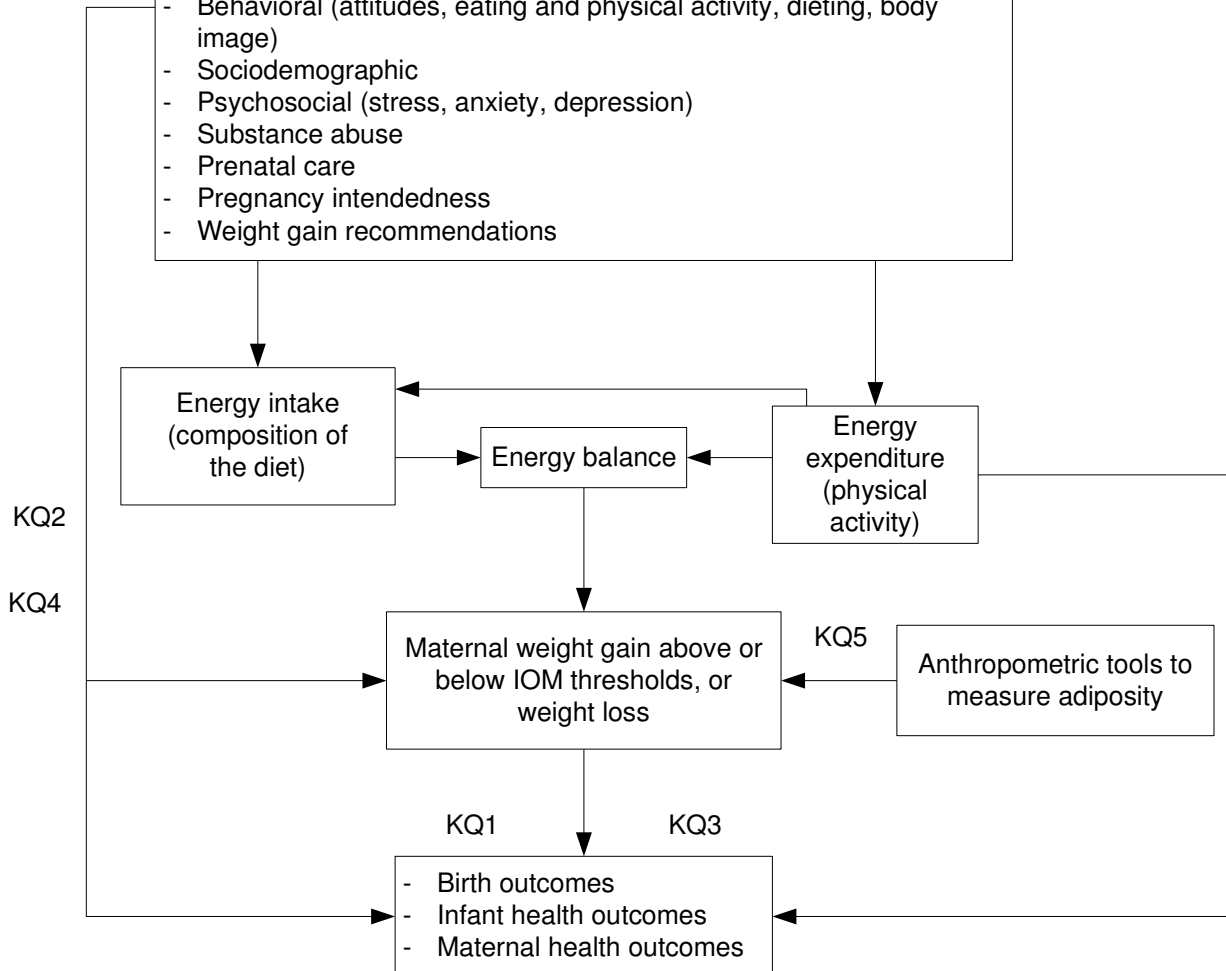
- Behavioral (attitudes, eating and physical activity, dieting, body image)
- Sociodemographic
- Psychosocial (stress, anxiety, depression)
- Substance abuse
- Prenatal care
- Pregnancy intendedness
- Weight gain recommendations

Energy intake (composition of the diet)

Energy balance

Energy expenditure (physical activity)

KQ2

KQ4

Maternal weight gain above or below IOM thresholds, or weight loss

KQ5

Anthropometric tools to measure adiposity

KQ1

KQ3

- Birth outcomes
- Infant health outcomes
- Maternal health outcomes